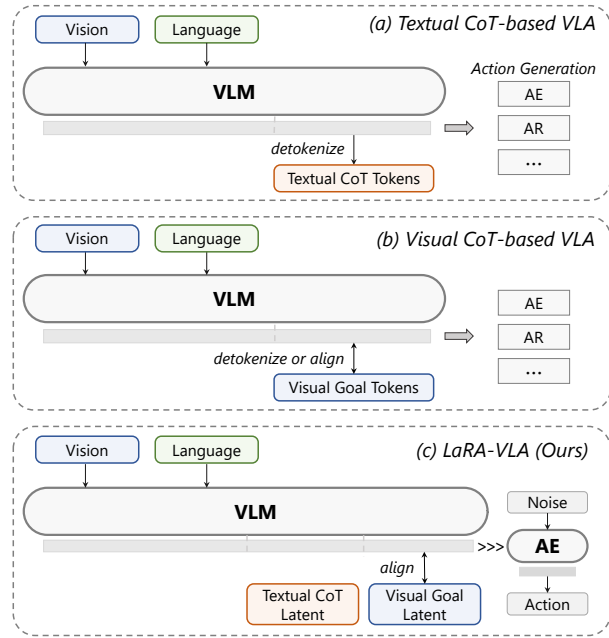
(a) Textual CoT-based VLA

Vision

Language

VLM

Action Generation

AE

AR

...

detokenize

Textual CoT Tokens

(b) Visual CoT-based VLA

Vision

Language

VLM

AE

AR

...

detokenize or align

Visual Goal Tokens

(c) LaRA-VLA (Ours)

Vision

Language

VLM

Noise

>>>

AE

align

Textual CoT Latent

Visual Goal Latent

Action